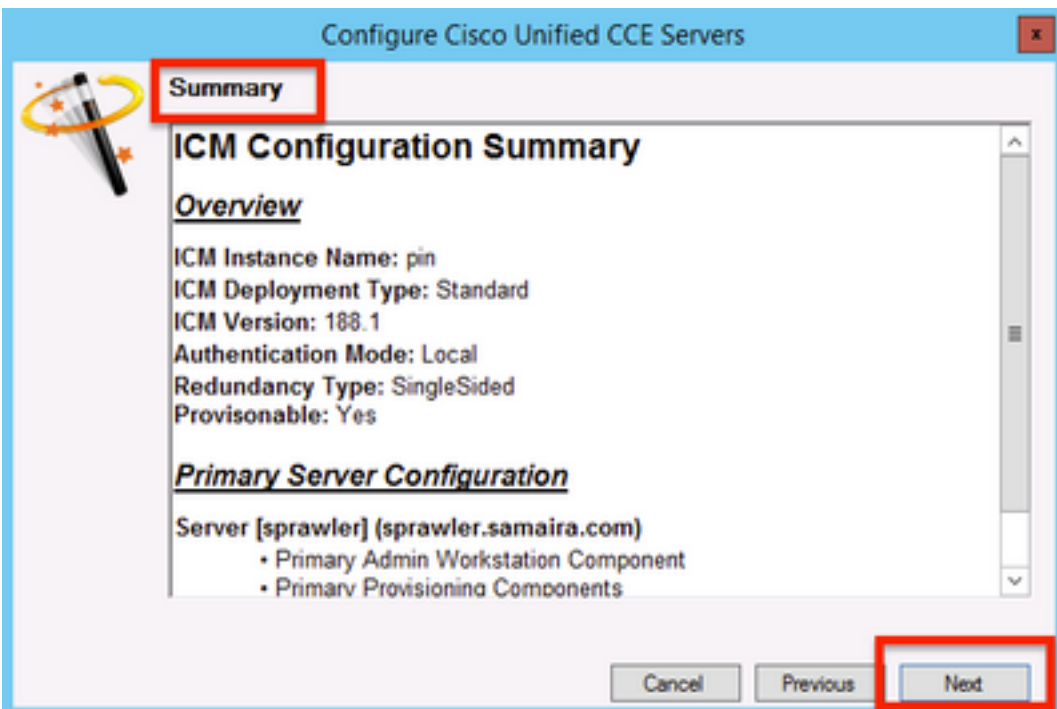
Configure Cisco Unified CCE Servers

x

Summary

ICM Configuration Summary

Overview

ICM Instance Name: pin
ICM Deployment Type: Standard
ICM Version: 188.1
Authentication Mode: Local
Redundancy Type: SingleSided
Provisonable: Yes

Primary Server Configuration

Server [sprawler] (sprawler.samaira.com)
• Primary Admin Workstation Component
• Primary Provisioning Components

Cancel
Previous
Next